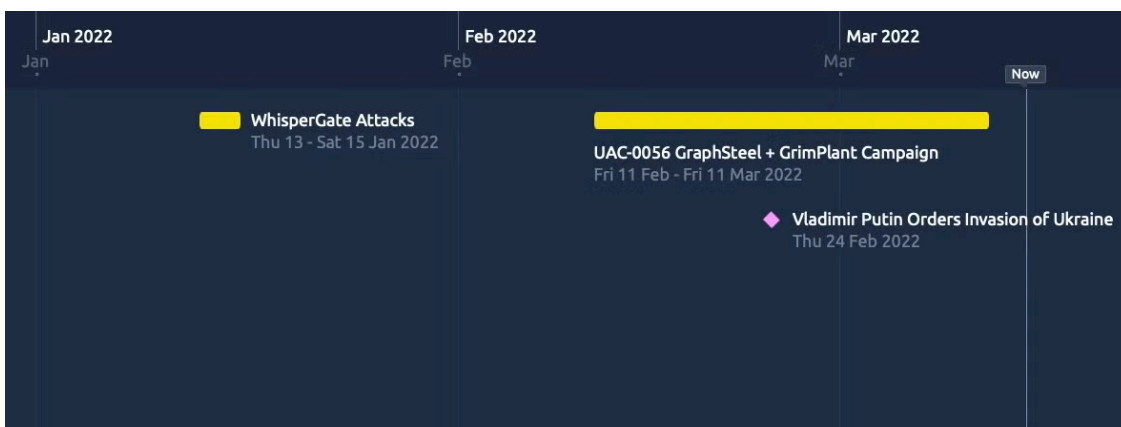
Jan 2022
Jan

Feb 2022
Feb

Mar 2022
Mar

Now

WhisperGate Attacks
Thu 13 - Sat 15 Jan 2022

UAC-0056 GraphSteel + GrimPlant Campaign
Fri 11 Feb - Fri 11 Mar 2022

Vladimir Putin Orders Invasion of Ukraine
Thu 24 Feb 2022